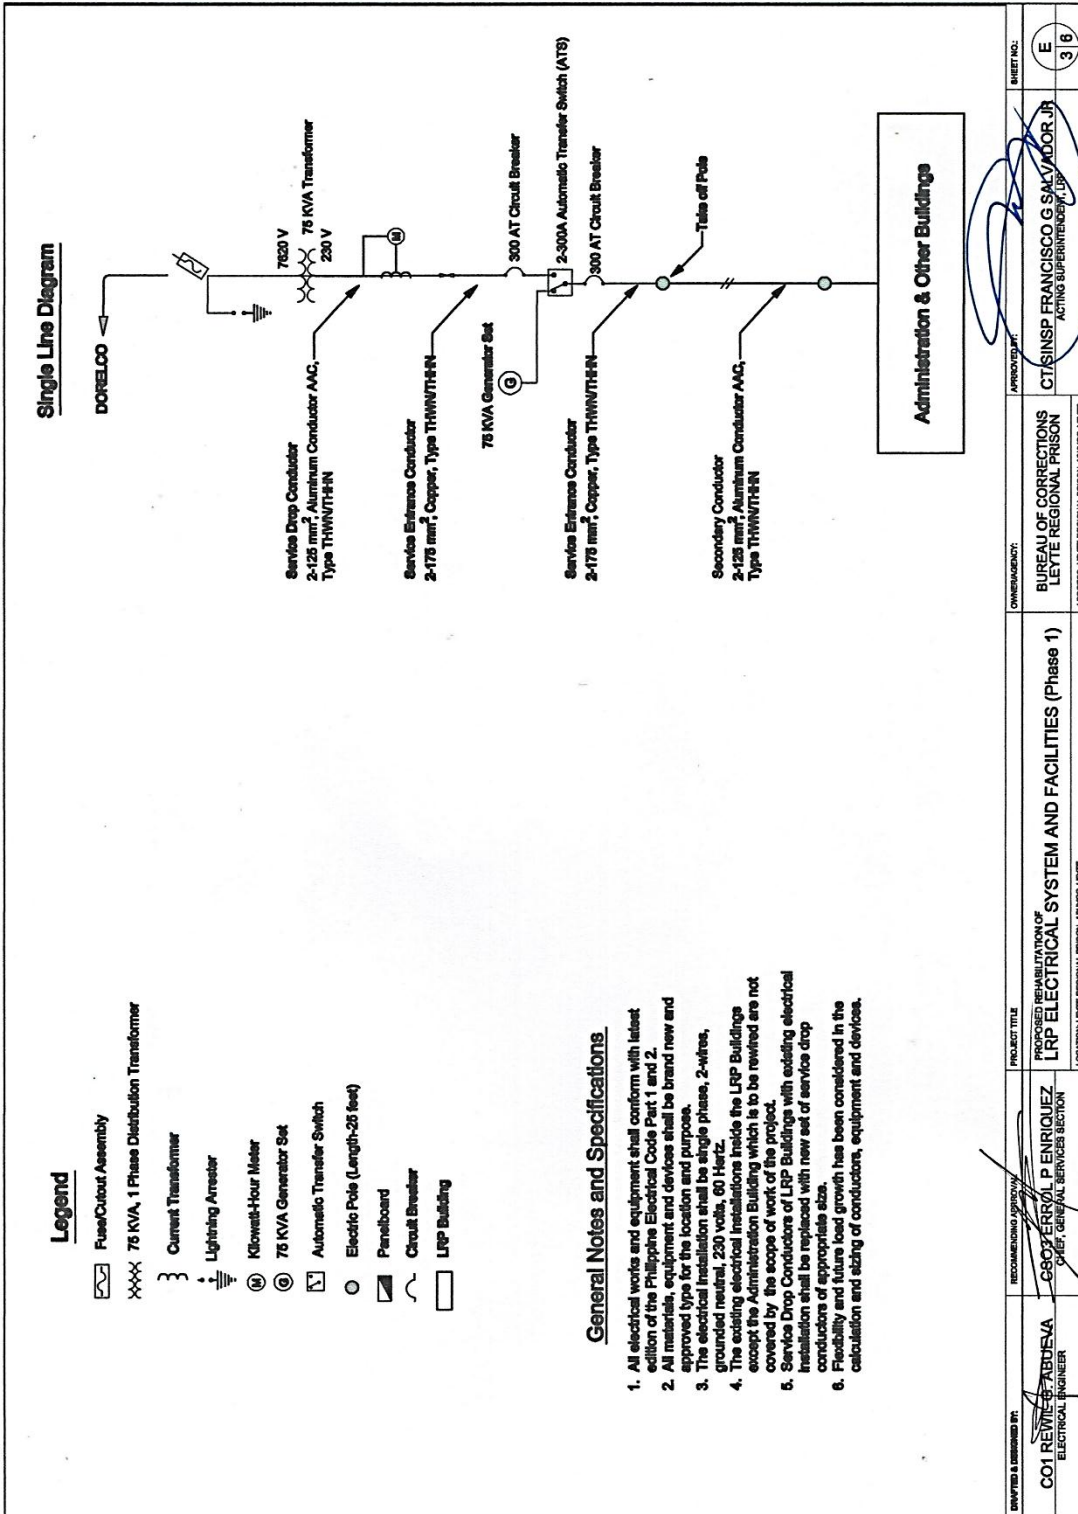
Legend

Fuse/Cutout Assembly

75 KVA, 1 Phase Distribution Transformer

Current Transformer

Lightning Arrester

M Kilowatt-Hour Meter

G 75 KVA Generator Set

Automatic Transfer Switch

Electric Pole (Length-25 feet)

Panelboard

Circuit Breaker

LRP Building

General Notes and Specifications

1. All electrical works and equipment shall conform with latest edition of the Philippine Electrical Code Part 1 and 2.
2. All materials, equipment and devices shall be brand new and approved type for the location and purpose.
3. The electrical installation shall be single phase, 2-wires, grounded neutral, 230 volts, 60 Hertz.
4. The existing electrical installations inside the LRP Buildings except the Administration Building which is to be rewired are not covered by the scope of work of the project.
5. Service Drop Conductors of LRP Buildings with existing electrical installation shall be replaced with new set of service drop conductors of appropriate size.
6. Flexibility and future load growth has been considered in the calculation and sizing of conductors, equipment and devices.

Single Line Diagram

DORELCO

7620 V
230 V
75 KVA Transformer

M

Service Drop Conductor
2-125 mm$^2$, Aluminum Conductor AAC, Type THWN/THHN

Service Entrance Conductor
2-175 mm$^2$ Copper, Type THWN/THHN

300 AT Circuit Breaker

75 KVA Generator Set

G

2-300A Automatic Transfer Switch (ATS)

300 AT Circuit Breaker

Service Entrance Conductor
2-175 mm$^2$ Copper, Type THWN/THHN

Take off Pole

Secondary Conductor
2-125 mm$^2$ Aluminum Conductor AAC, Type THWN/THHN

Administration & Other Buildings

DRAFTED & DESIGNED BY:
CO1 REWIN G ABUEVA
ELECTRICAL ENGINEER

RECOMMENDING APPROVAL:
CSO3 ERROL P ENRIQUEZ
CHIEF, GENERAL SERVICES SECTION

PROJECT TITLE
PROPOSED REHABILITATION OF
LRP ELECTRICAL SYSTEM AND FACILITIES (Phase 1)

OWNER/AGENCY:
BUREAU OF CORRECTIONS
LEYTE REGIONAL PRISON

APPROVED BY:
CT/SINSP FRANCISCO G SALVADOR JR
ACTING SUPERINTENDENT, LRP

SHEET NO:
E
3 6